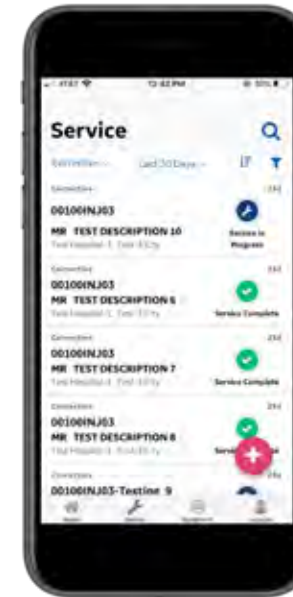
AT&T

12:42 PM

Service

Corrective

Last 30 Days

Corrective

00100INJ03

MR TEST DESCRIPTION 10

Test Hospital 1, Test City

Service in Progress

Corrective

00100INJ03

MR TEST DESCRIPTION 6

Test Hospital 1, Test City

Service Complete

Corrective

00100INJ03

MR TEST DESCRIPTION 7

Test Hospital 1, Test City

Service Complete

Corrective

00100INJ03

MR TEST DESCRIPTION 8

Test Hospital 1, Test City

Service

Corrective

00100INJ03-Testine 9

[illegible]